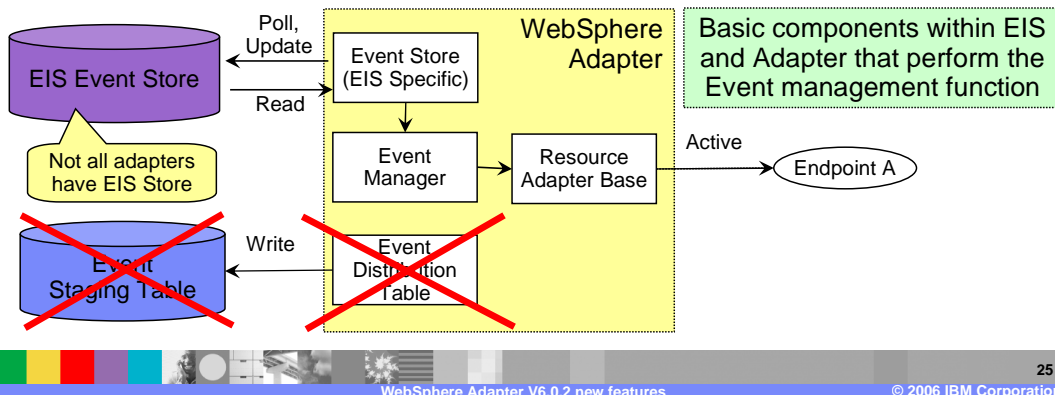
Poll, Update

EIS Event Store

Read

Not all adapters have EIS Store

Event Staging Table

Write

WebSphere Adapter

Event Store (EIS Specific)

Event Manager

Event Distribution Table

Resource Adapter Base

Basic components within EIS and Adapter that perform the Event management function

Active

Endpoint A

25

WebSphere Adapter V6.0.2 new features

© 2006 IBM Corporation